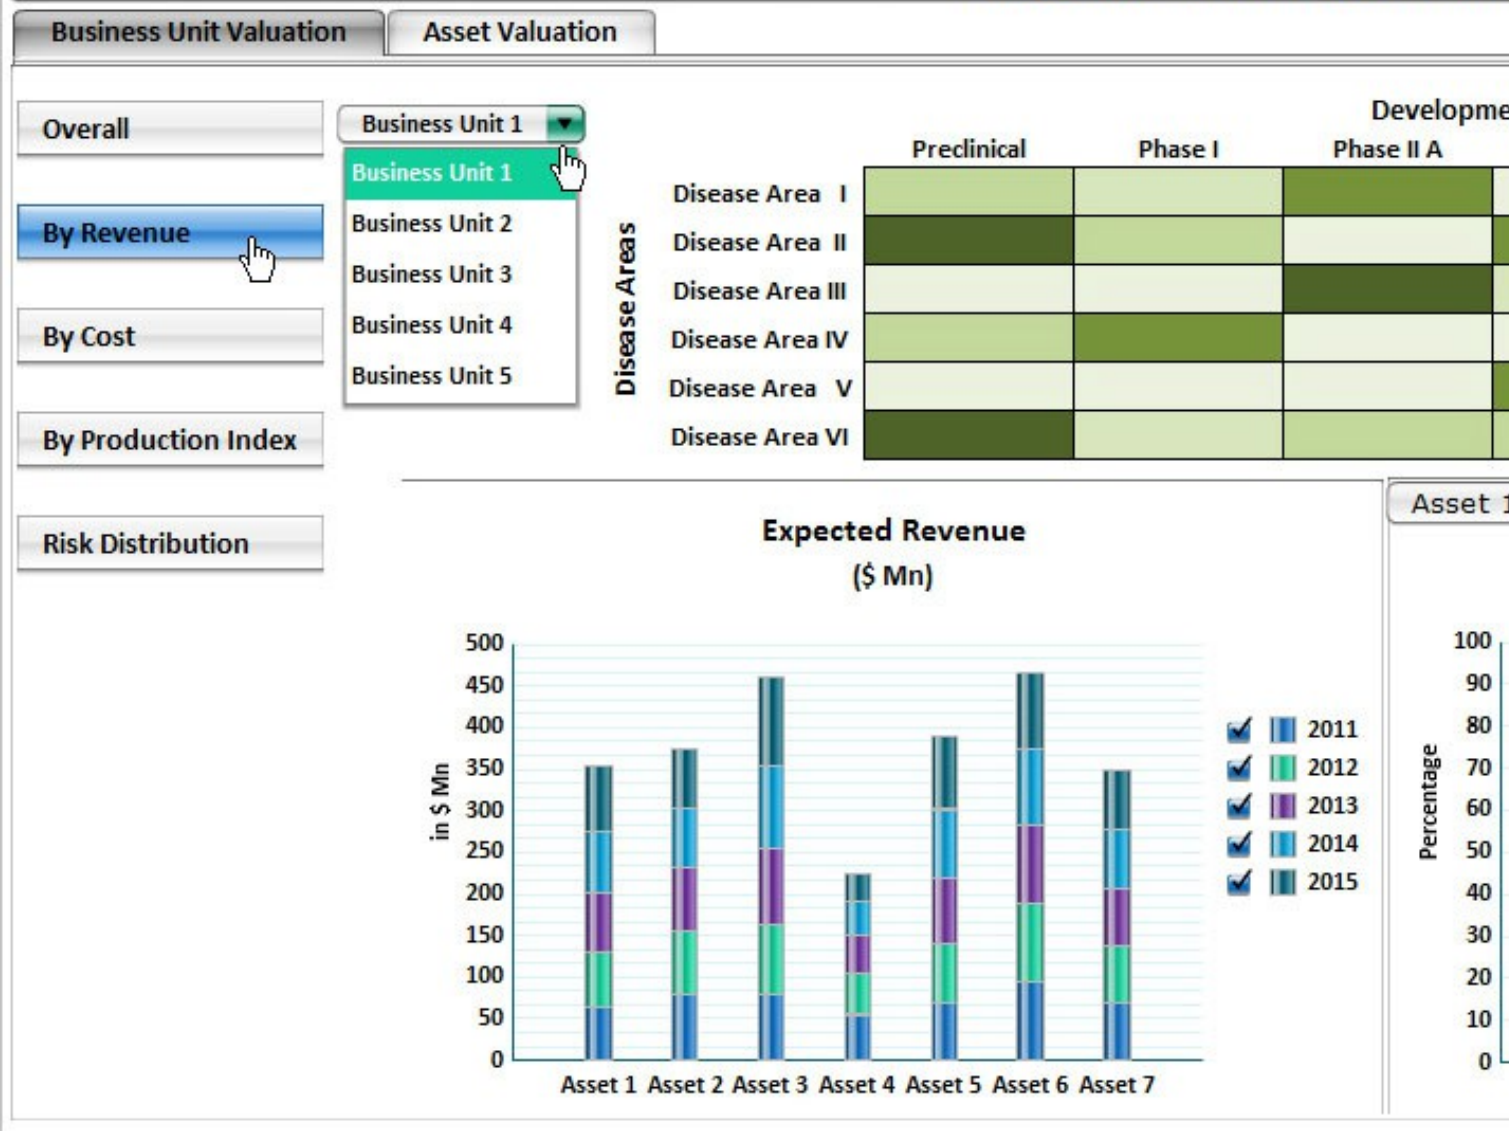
Business Unit Valuation
Asset Valuation

Overall

By Revenue

By Cost

By Production Index

Risk Distribution

Business Unit 1
Business Unit 1
Business Unit 2
Business Unit 3
Business Unit 4
Business Unit 5

Developme

| | Preclinical | Phase I | Phase II A |
|---|---|---|---|
| Disease Area I | | | |
| Disease Area II | | | |
| Disease Area III | | | |
| Disease Area IV | | | |
| Disease Area V | | | |
| Disease Area VI | | | |

Disease Areas

Expected Revenue
($ Mn)

in $ Mn
500
450
400
350
300
250
200
150
100
50
0

Asset 1 Asset 2 Asset 3 Asset 4 Asset 5 Asset 6 Asset 7

2011
2012
2013
2014
2015

Asset 1

Percentage
100
90
80
70
60
50
40
30
20
10
0